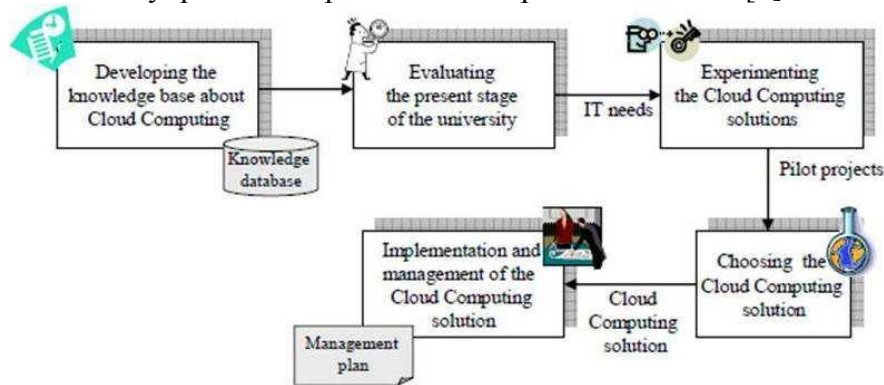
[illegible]

Developing the knowledge base about Cloud Computing

Knowledge database

Evaluating the present stage of the university

IT needs

Experimenting the Cloud Computing solutions

Pilot projects

Choosing the Cloud Computing solution

Cloud Computing solution

Implementation and management of the Cloud Computing solution

Management plan